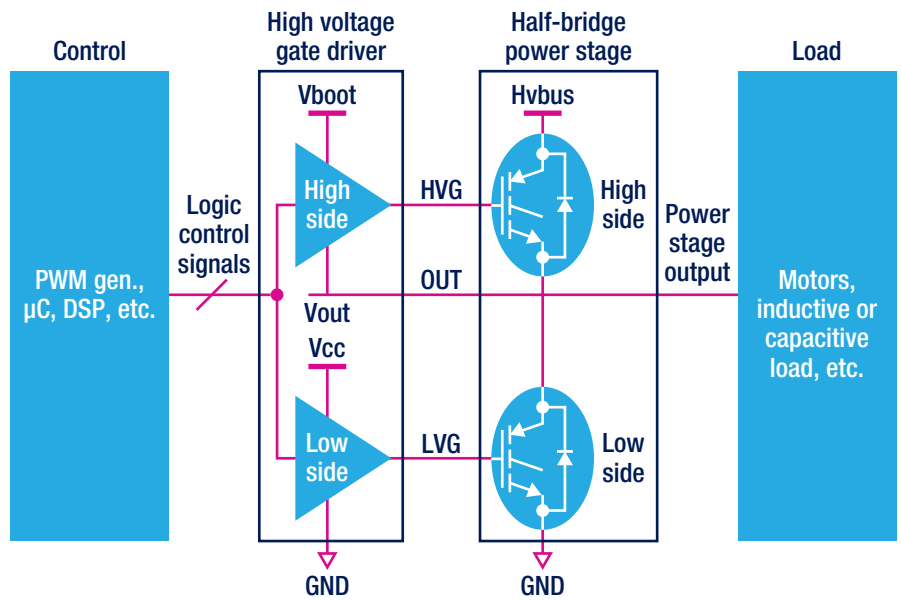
Control

High voltage gate driver

Half-bridge power stage

Load

PWM gen., µC, DSP, etc.

Logic control signals

Vboot

High side

Vout

Vcc

Low side

GND

HVG

OUT

LVG

Hvbus

High side

Low side

GND

Power stage output

Motors, inductive or capacitive load, etc.